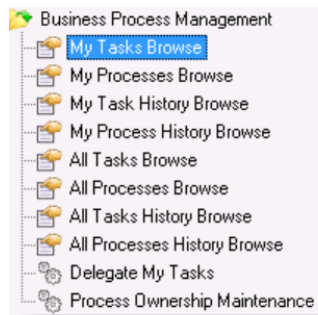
Business Process Management
My Tasks Browse
My Processes Browse
My Task History Browse
My Process History Browse
All Tasks Browse
All Processes Browse
All Tasks History Browse
All Processes History Browse
Delegate My Tasks
Process Ownership Maintenance